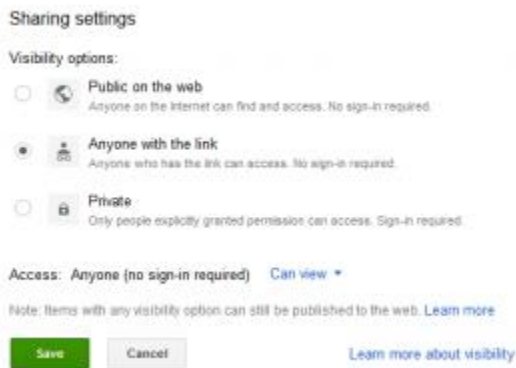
Sharing settings

Visibility options:

Public on the web
Anyone on the Internet can find and access. No sign-in required.

Anyone with the link
Anyone who has the link can access. No sign-in required.

Private
Only people explicitly granted permission can access. Sign-in required.

Access: Anyone (no sign-in required) Can view ▾

Note: Items with any visibility option can still be published to the web. Learn more

Save Cancel Learn more about visibility